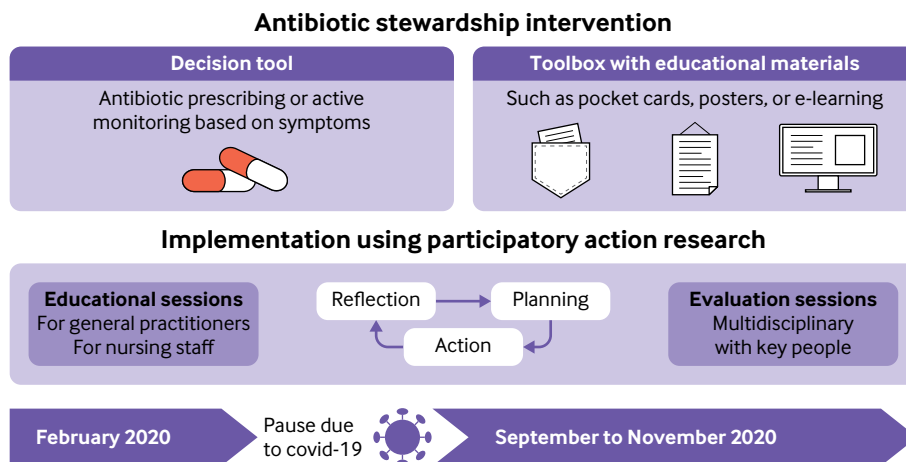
Antibiotic stewardship intervention

Decision tool

Antibiotic prescribing or active monitoring based on symptoms

Toolbox with educational materials

Such as pocket cards, posters, or e-learning

Implementation using participatory action research

Educational sessions
For general practitioners
For nursing staff

Reflection

Planning

Action

Evaluation sessions
Multidisciplinary
with key people

February 2020

Pause due to covid-19

September to November 2020